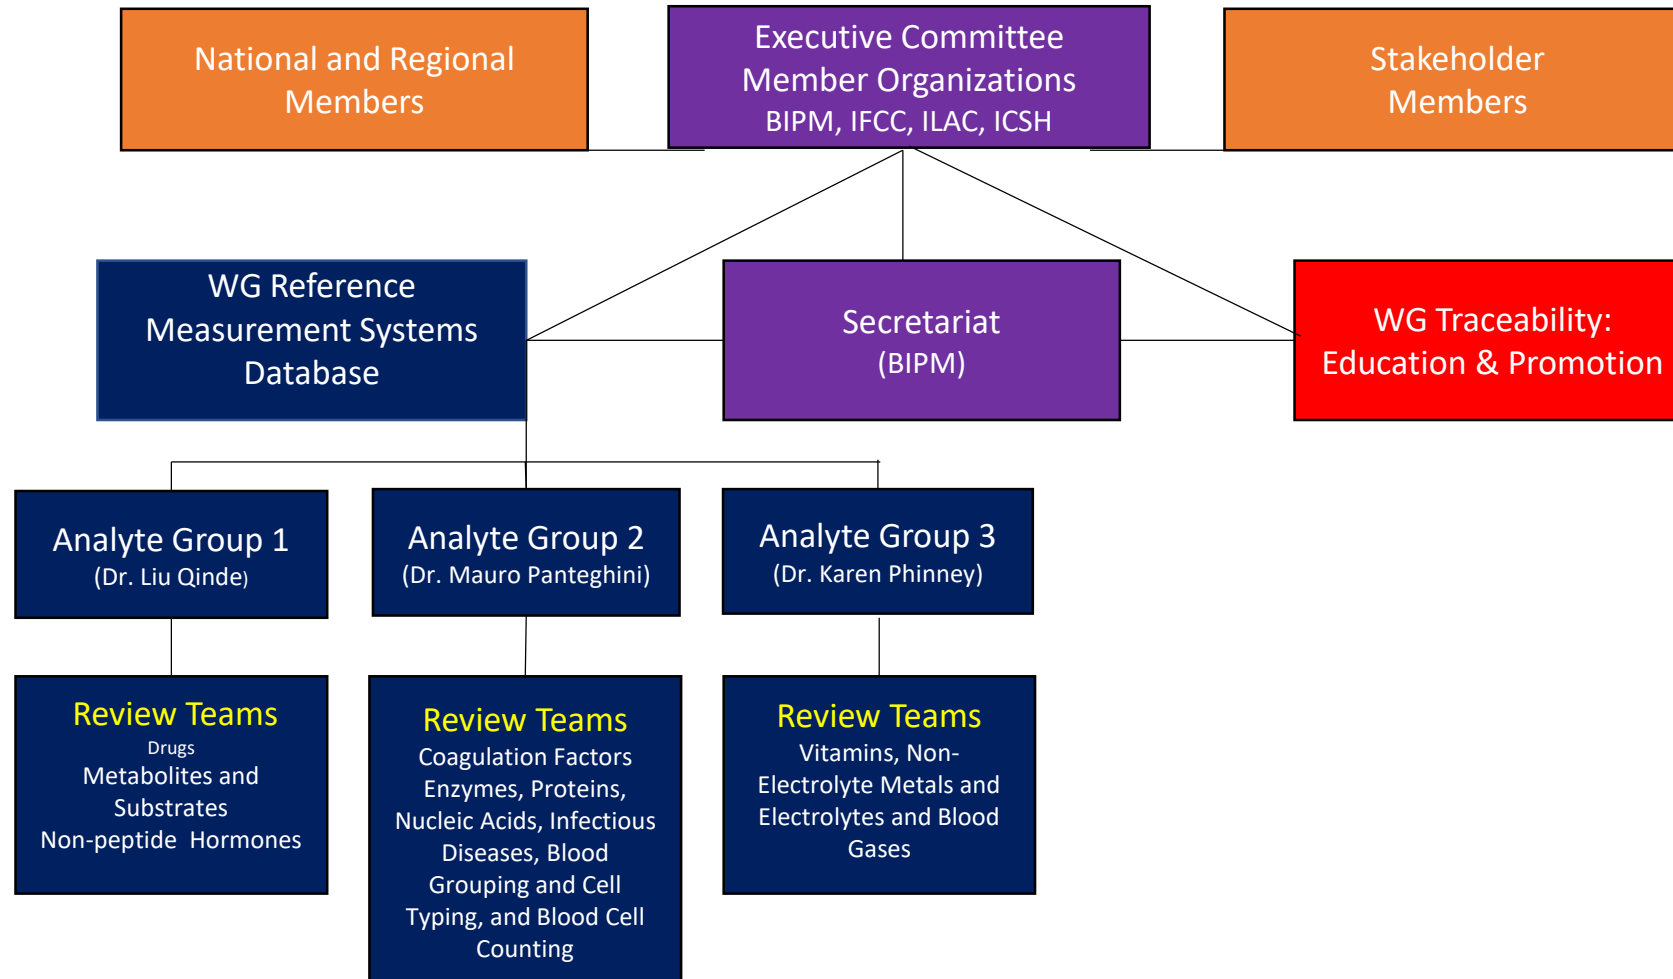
National and Regional Members

Executive Committee Member Organizations
BIPM, IFCC, ILAC, ICSH

Stakeholder Members

WG Reference Measurement Systems Database

Secretariat
(BIPM)

WG Traceability: Education & Promotion

Analyte Group 1
(Dr. Liu Qinde)

Analyte Group 2
(Dr. Mauro Panteghini)

Analyte Group 3
(Dr. Karen Phinney)

Review Teams
Drugs
Metabolites and Substrates
Non-peptide Hormones

Review Teams
Coagulation Factors
Enzymes, Proteins, Nucleic Acids, Infectious Diseases, Blood Grouping and Cell Typing, and Blood Cell Counting

Review Teams
Vitamins, Non-Electrolyte Metals and Electrolytes and Blood Gases